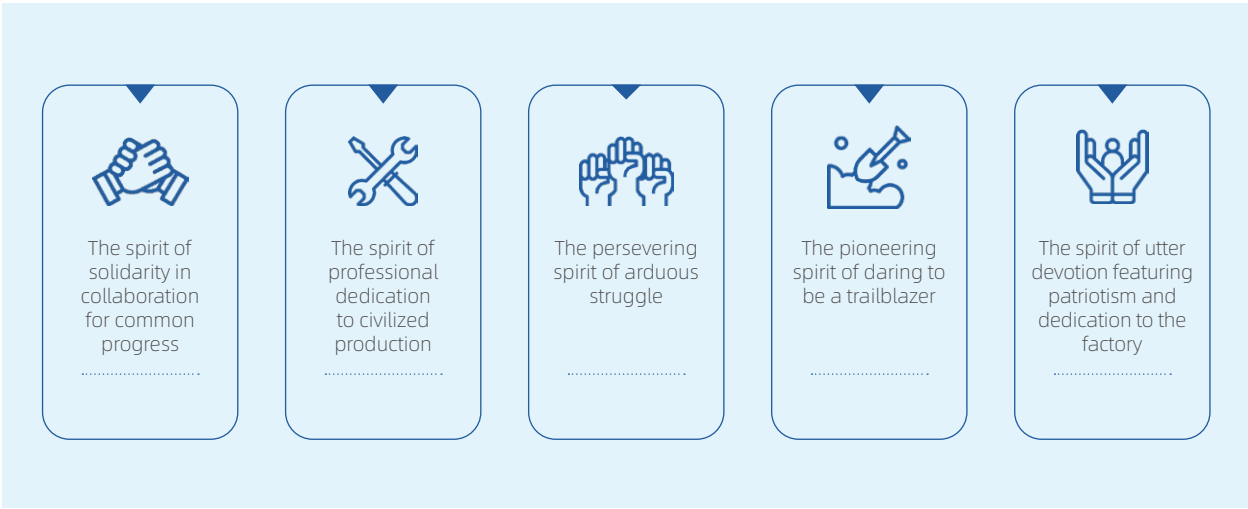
The spirit of solidarity in collaboration for common progress

The spirit of professional dedication to civilized production

The persevering spirit of arduous struggle

The pioneering spirit of daring to be a trailblazer

The spirit of utter devotion featuring patriotism and dedication to the factory